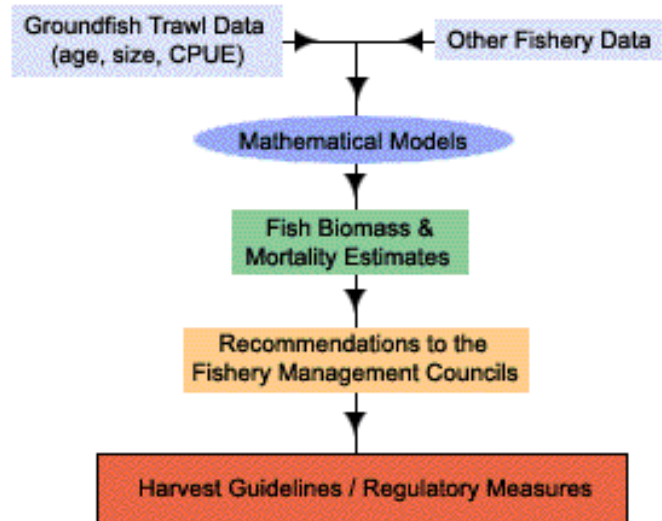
Groundfish Trawl Data (age, size, CPUE)

Other Fishery Data

Mathematical Models

Fish Biomass & Mortality Estimates

Recommendations to the Fishery Management Councils

Harvest Guidelines / Regulatory Measures